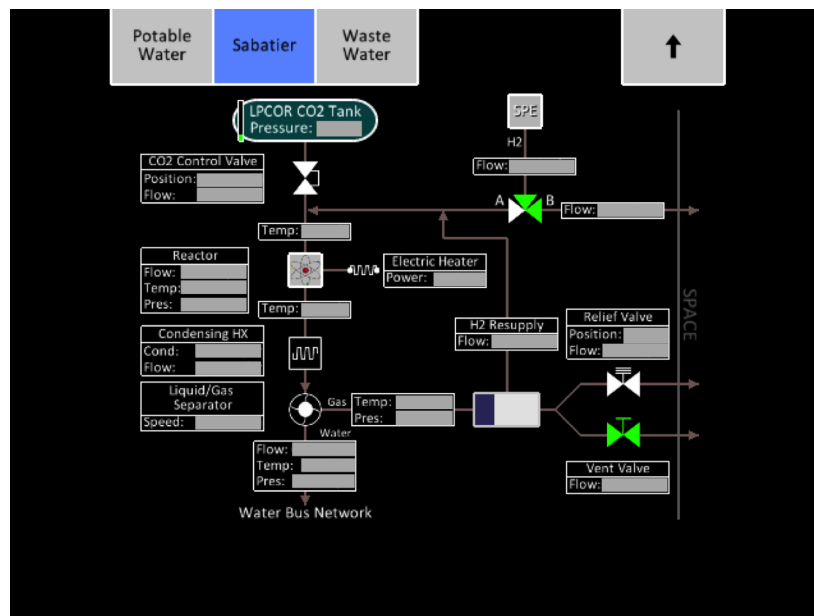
Potable Water
Sabatier
Waste Water
↑

LPCOR CO2 Tank
Pressure:

SPE
H2
Flow:

CO2 Control Valve
Position:
Flow:

A
B
Flow:

Temp:

Reactor
Flow:
Temp:
Pres:

Electric Heater
Power:

Temp:

Condensing HX
Cond:
Flow:

H2 Resupply
Flow:

Relief Valve
Position:
Flow:

SPACE

Liquid/Gas Separator
Speed:

Gas
Temp:
Pres:
Water

Flow:
Temp:
Pres:

Vent Valve
Flow:

Water Bus Network